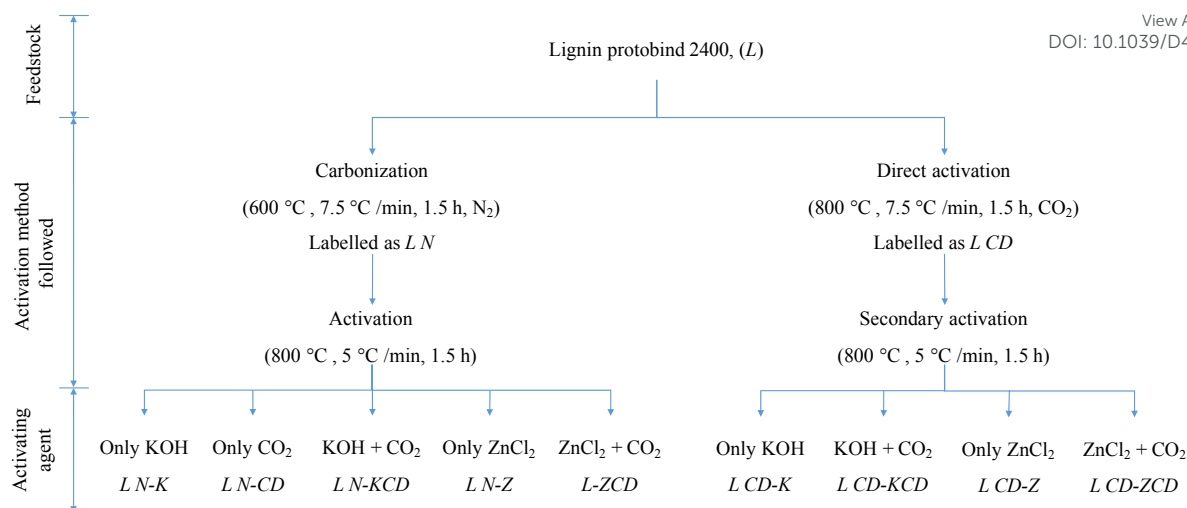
View A
DOI: 10.1039/D4

Feedstock

Lignin protobind 2400, ($L$)

Activation method followed

Carbonization
(600 °C , 7.5 °C /min, 1.5 h, $N_2$)
Labelled as $L$ $N$

Activation
(800 °C , 5 °C /min, 1.5 h)

Direct activation
(800 °C , 7.5 °C /min, 1.5 h, $CO_2$)
Labelled as $L$ $CD$

Secondary activation
(800 °C , 5 °C /min, 1.5 h)

Activating agent

Only KOH
$L$ $N$-$K$

Only $CO_2$
$L$ $N$-$CD$

KOH + $CO_2$
$L$ $N$-$KCD$

Only $ZnCl_2$
$L$ $N$-$Z$

$ZnCl_2$ + $CO_2$
$L$-$ZCD$

Only KOH
$L$ $CD$-$K$

KOH + $CO_2$
$L$ $CD$-$KCD$

Only $ZnCl_2$
$L$ $CD$-$Z$

$ZnCl_2$ + $CO_2$
$L$ $CD$-$ZCD$